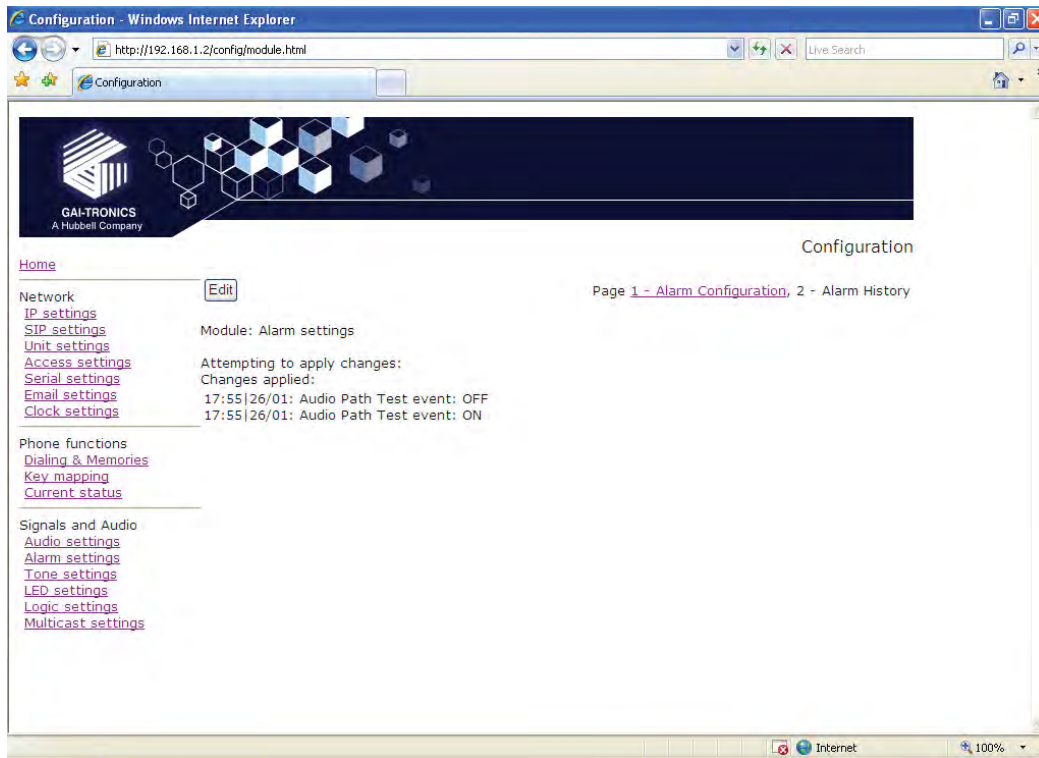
Configuration - Windows Internet Explorer

http://192.168.1.2/config/module.html

Live Search

Configuration

GAI-TRONICS
A Hubbell Company

Configuration

Home

Network
IP settings
SIP settings
Unit settings
Access settings
Serial settings
Email settings
Clock settings

Phone functions
Dialing & Memories
Key mapping
Current status

Signals and Audio
Audio settings
Alarm settings
Tone settings
LED settings
Logic settings
Multicast settings

Edit

Page 1 - Alarm Configuration, 2 - Alarm History

Module: Alarm settings

Attempting to apply changes:
Changes applied:
17:55|26/01: Audio Path Test event: OFF
17:55|26/01: Audio Path Test event: ON

Internet

100%